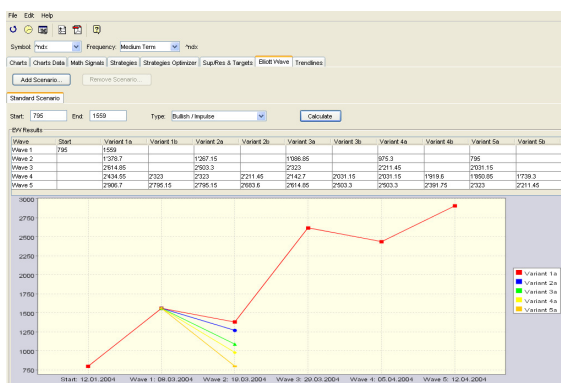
File Edit Help

Symbol: ^ndx Frequency: Medium Term ^ndx

Charts | Charts Data | Math Signals | Strategies | Strategies Optimizer | Sup/Res & Targets | Elliott Wave | Trendlines

Add Scenario... Remove Scenario...

Standard Scenario

Start: 795 End: 1559 Type: Bullish / Impulse Calculate

EW Results

| Wave | Start | Variant 1a | Variant 1b | Variant 2a | Variant 2b | Variant 3a | Variant 3b | Variant 4a | Variant 4b | Variant 5a | Variant 5b |
|---|---|---|---|---|---|---|---|---|---|---|---|
| Wave 1 | 795 | 1559 | | | | | | | | | |
| Wave 2 | | 1'378.7 | | 1'267.15 | | | 1'086.85 | | 975.3 | | 795 |
| Wave 3 | | 2'614.85 | | 2'503.3 | | | 2'323 | | 2'211.45 | | 2'031.15 |
| Wave 4 | | 2'434.55 | 2'323 | 2'323 | 2'211.45 | 2'142.7 | 2'031.15 | 2'031.15 | 1'919.6 | 1'850.85 | 1'739.3 |
| Wave 5 | | 2'906.7 | 2'795.15 | 2'795.15 | 2'683.6 | 2'614.85 | 2'503.3 | 2'503.3 | 2'391.75 | 2'323 | 2'211.45 |

3000
2750
2500
2250
2000
1750
1500
1250
1000
750

Start: 12.01.2004 Wave 1: 08.03.2004 Wave 2: 19.03.2004 Wave 3: 29.03.2004 Wave 4: 05.04.2004 Wave 5: 12.04.2004

Variant 1a
Variant 2a
Variant 3a
Variant 4a
Variant 5a